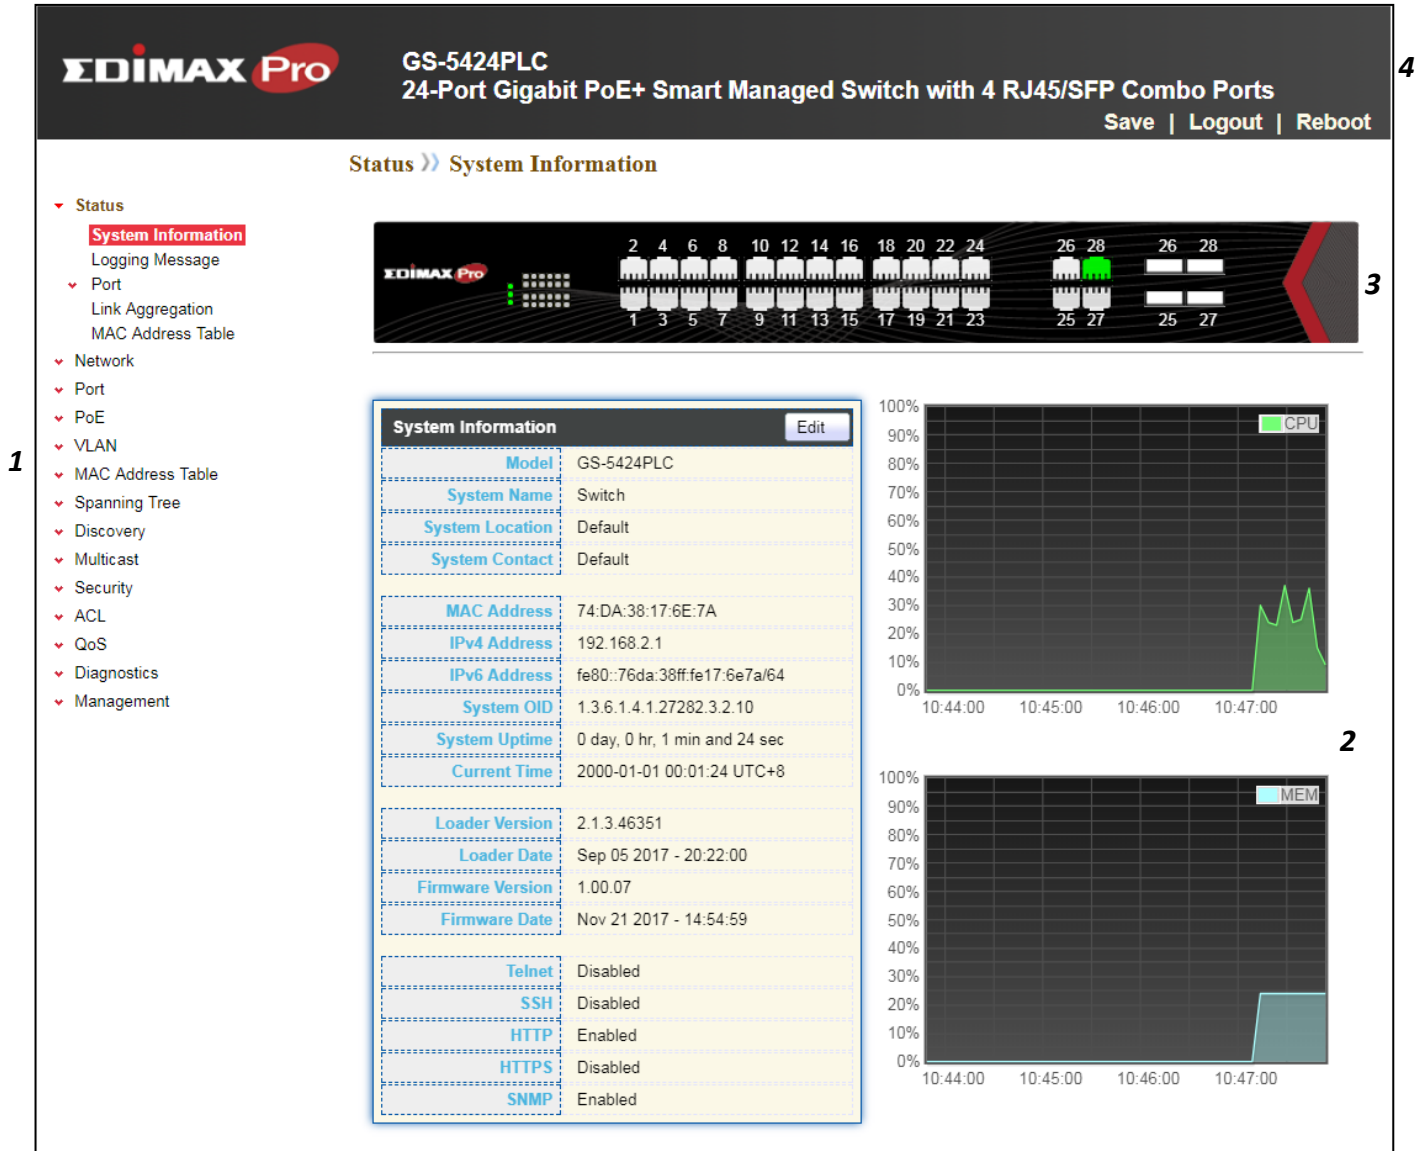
EDIMAX Pro

GS-5424PLC
24-Port Gigabit PoE+ Smart Managed Switch with 4 RJ45/SFP Combo Ports

Save | Logout | Reboot

4

Status » System Information

Status
System Information
Logging Message
Port
Link Aggregation
MAC Address Table
Network
Port
PoE
VLAN
MAC Address Table
Spanning Tree
Discovery
Multicast
Security
ACL
QoS
Diagnostics
Management

1

EDIMAX Pro

2 4 6 8 10 12 14 16 18 20 22 24 26 28 26 28
1 3 5 7 9 11 13 15 17 19 21 23 25 27 25 27

3

System Information Edit

| | |
|---|---|
| Model | GS-5424PLC |
| System Name | Switch |
| System Location | Default |
| System Contact | Default |
| MAC Address | 74:DA:38:17:6E:7A |
| IPv4 Address | 192.168.2.1 |
| IPv6 Address | fe80::76da:38ff:fe17:6e7a/64 |
| System OID | 1.3.6.1.4.1.27282.3.2.10 |
| System Uptime | 0 day, 0 hr, 1 min and 24 sec |
| Current Time | 2000-01-01 00:01:24 UTC+8 |
| Loader Version | 2.1.3.46351 |
| Loader Date | Sep 05 2017 - 20:22:00 |
| Firmware Version | 1.00.07 |
| Firmware Date | Nov 21 2017 - 14:54:59 |
| Telnet | Disabled |
| SSH | Disabled |
| HTTP | Enabled |
| HTTPS | Disabled |
| SNMP | Enabled |

100% 90% 80% 70% 60% 50% 40% 30% 20% 10% 0%
CPU
10:44:00 10:45:00 10:46:00 10:47:00

2

100% 90% 80% 70% 60% 50% 40% 30% 20% 10% 0%
MEM
10:44:00 10:45:00 10:46:00 10:47:00